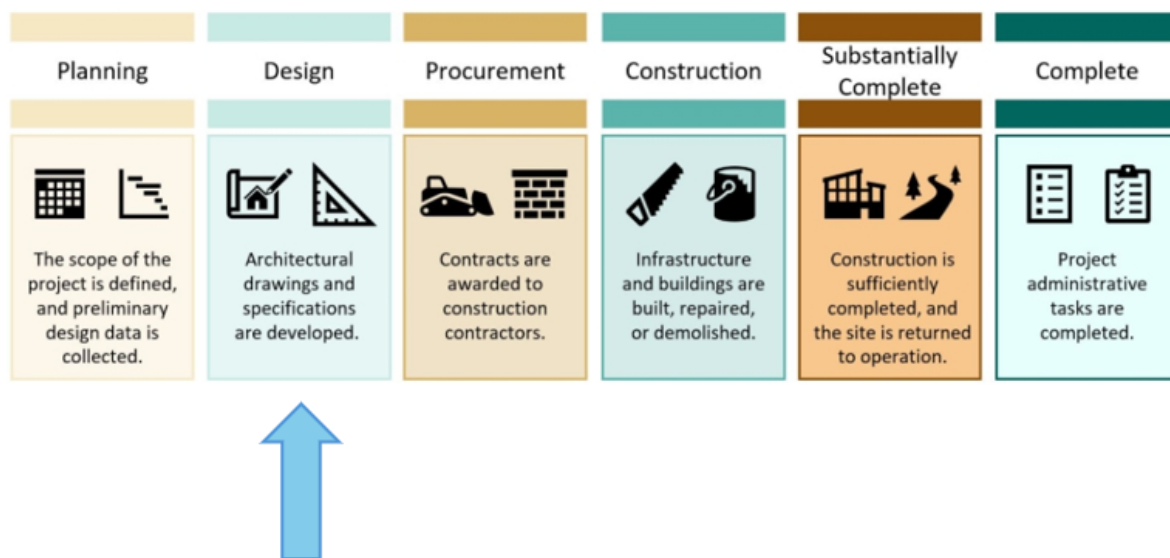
Planning

The scope of the project is defined, and preliminary design data is collected.

Design

Architectural drawings and specifications are developed.

Procurement

Contracts are awarded to construction contractors.

Construction

Infrastructure and buildings are built, repaired, or demolished.

Substantially Complete

Construction is sufficiently completed, and the site is returned to operation.

Complete

Project administrative tasks are completed.